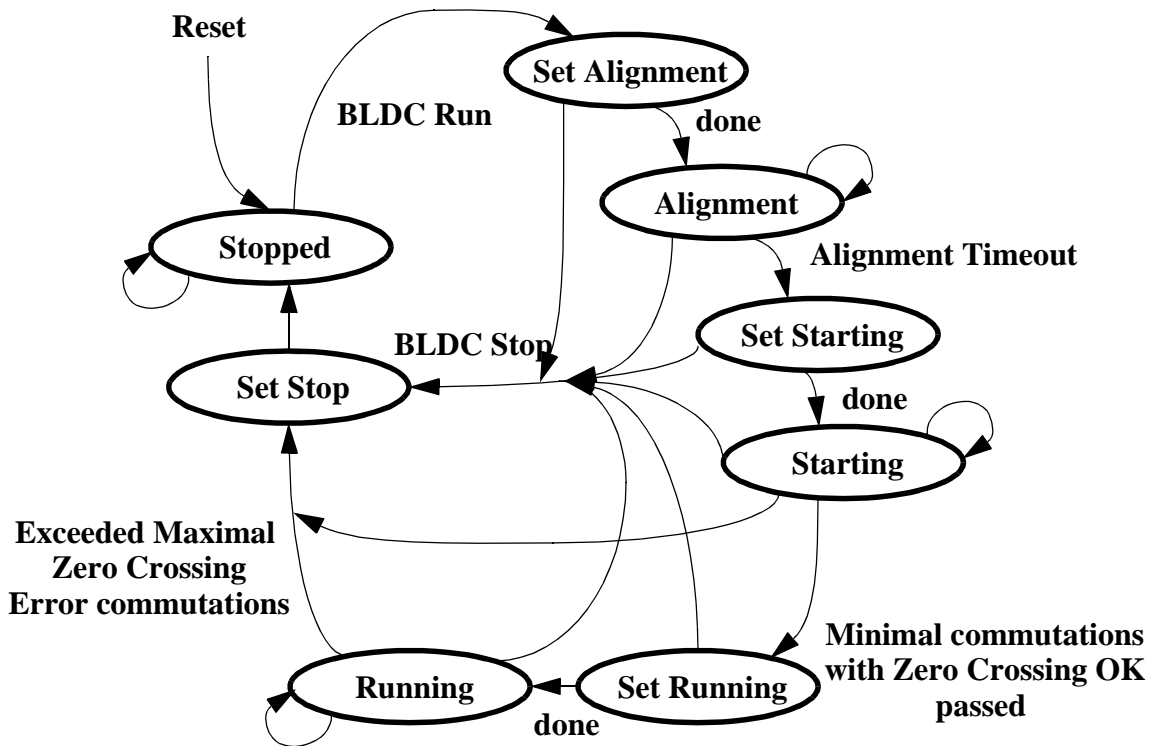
Reset

Set Alignment

BLDC Run

done

Alignment

Stopped

Alignment Timeout

Set Starting

BLDC Stop

Set Stop

done

Starting

Exceeded Maximal Zero Crossing Error commutations

Minimal commutations with Zero Crossing OK passed

Running

Set Running

done